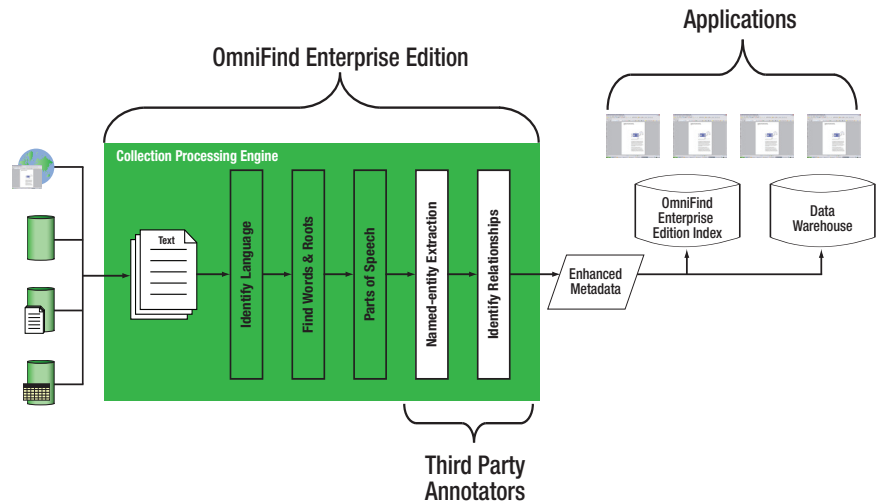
Applications

OmniFind Enterprise Edition

Collection Processing Engine

Text

Identify Language

Find Words & Roots

Parts of Speech

Named-entity Extraction

Identify Relationships

Enhanced Metadata

OmniFind Enterprise Edition Index

Data Warehouse

Third Party Annotators